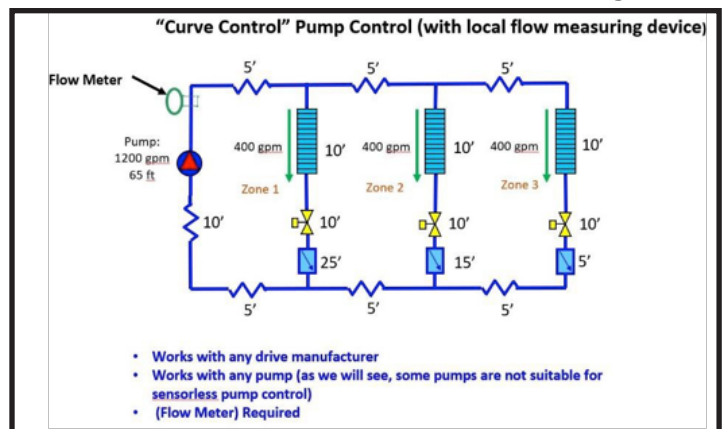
"Curve Control" Pump Control (with local flow measuring device)

Flow Meter

5'
5'
5'

Pump:
1200 gpm
65 ft

400 gpm
10'
400 gpm
10'
400 gpm
10'

Zone 1
Zone 2
Zone 3

10'
10'
10'
10'

25'
15'
5'

5'
5'
5'

• Works with any drive manufacturer
• Works with any pump (as we will see, some pumps are not suitable for sensorless pump control)
• (Flow Meter) Required